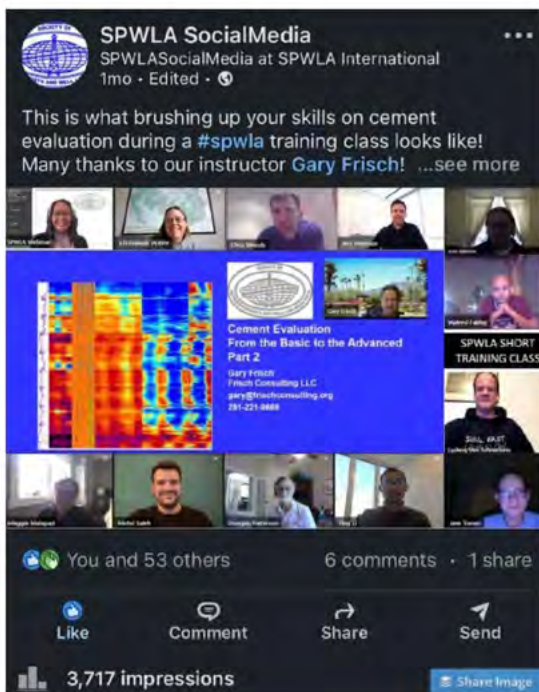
SPWLA SocialMedia
SPWLASocialMedia at SPWLA International
1mo • Edited •

This is what brushing up your skills on cement evaluation during a #spwla training class looks like! Many thanks to our instructor Gary Frisch! ...see more

Cement Evaluation
From the Basic to the Advanced
Part 2
Gary Frisch
Frisch Consulting LLC
gary@frischconsulting.org
281-221-0669

SPWLA SHORT TRAINING CLASS

You and 53 others
6 comments • 1 share

Like
Comment
Share
Send

3,717 impressions
Share Image